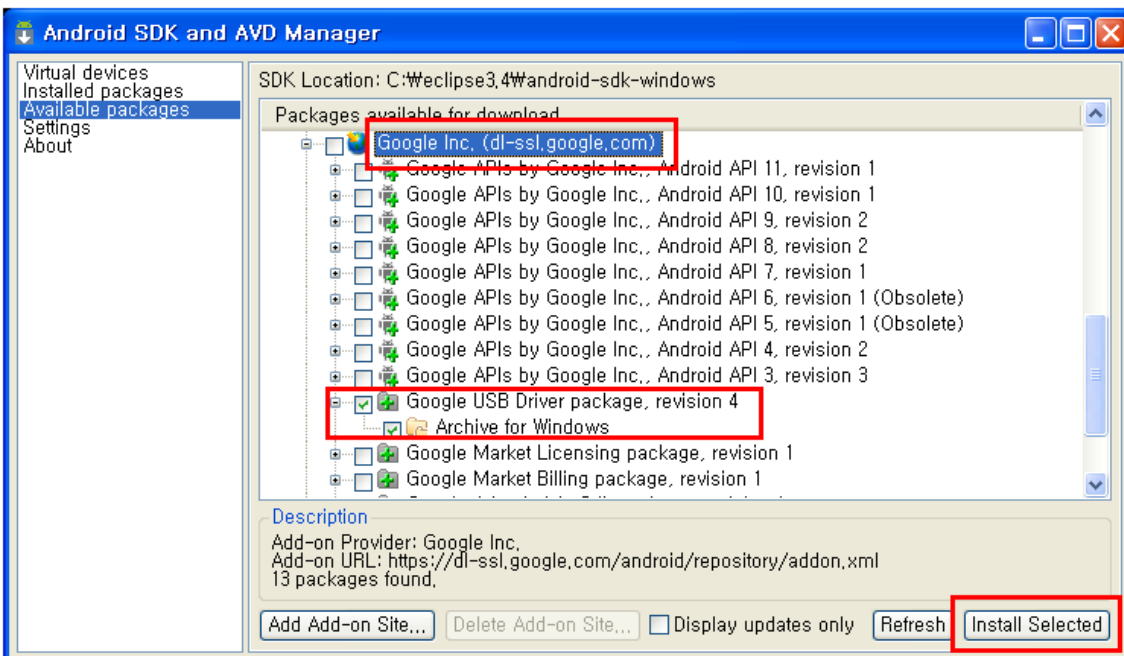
Android SDK and AVD Manager

Virtual devices
Installed packages
Available packages
Settings
About

SDK Location: C:₩eclipse3.4₩android-sdk-windows

Packages available for download

Google Inc. (dl-ssl.google.com)
Google APIs by Google Inc., Android API 11, revision 1
Google APIs by Google Inc., Android API 10, revision 1
Google APIs by Google Inc., Android API 9, revision 2
Google APIs by Google Inc., Android API 8, revision 2
Google APIs by Google Inc., Android API 7, revision 1
Google APIs by Google Inc., Android API 6, revision 1 (Obsolete)
Google APIs by Google Inc., Android API 5, revision 1 (Obsolete)
Google APIs by Google Inc., Android API 4, revision 2
Google APIs by Google Inc., Android API 3, revision 3
Google USB Driver package, revision 4
Archive for Windows
Google Market Licensing package, revision 1
Google Market Billing package, revision 1
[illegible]

Description
Add-on Provider: Google Inc.
Add-on URL: https://dl-ssl.google.com/android/repository/addon.xml
13 packages found.

Add Add-on Site... Delete Add-on Site... Display updates only Refresh Install Selected